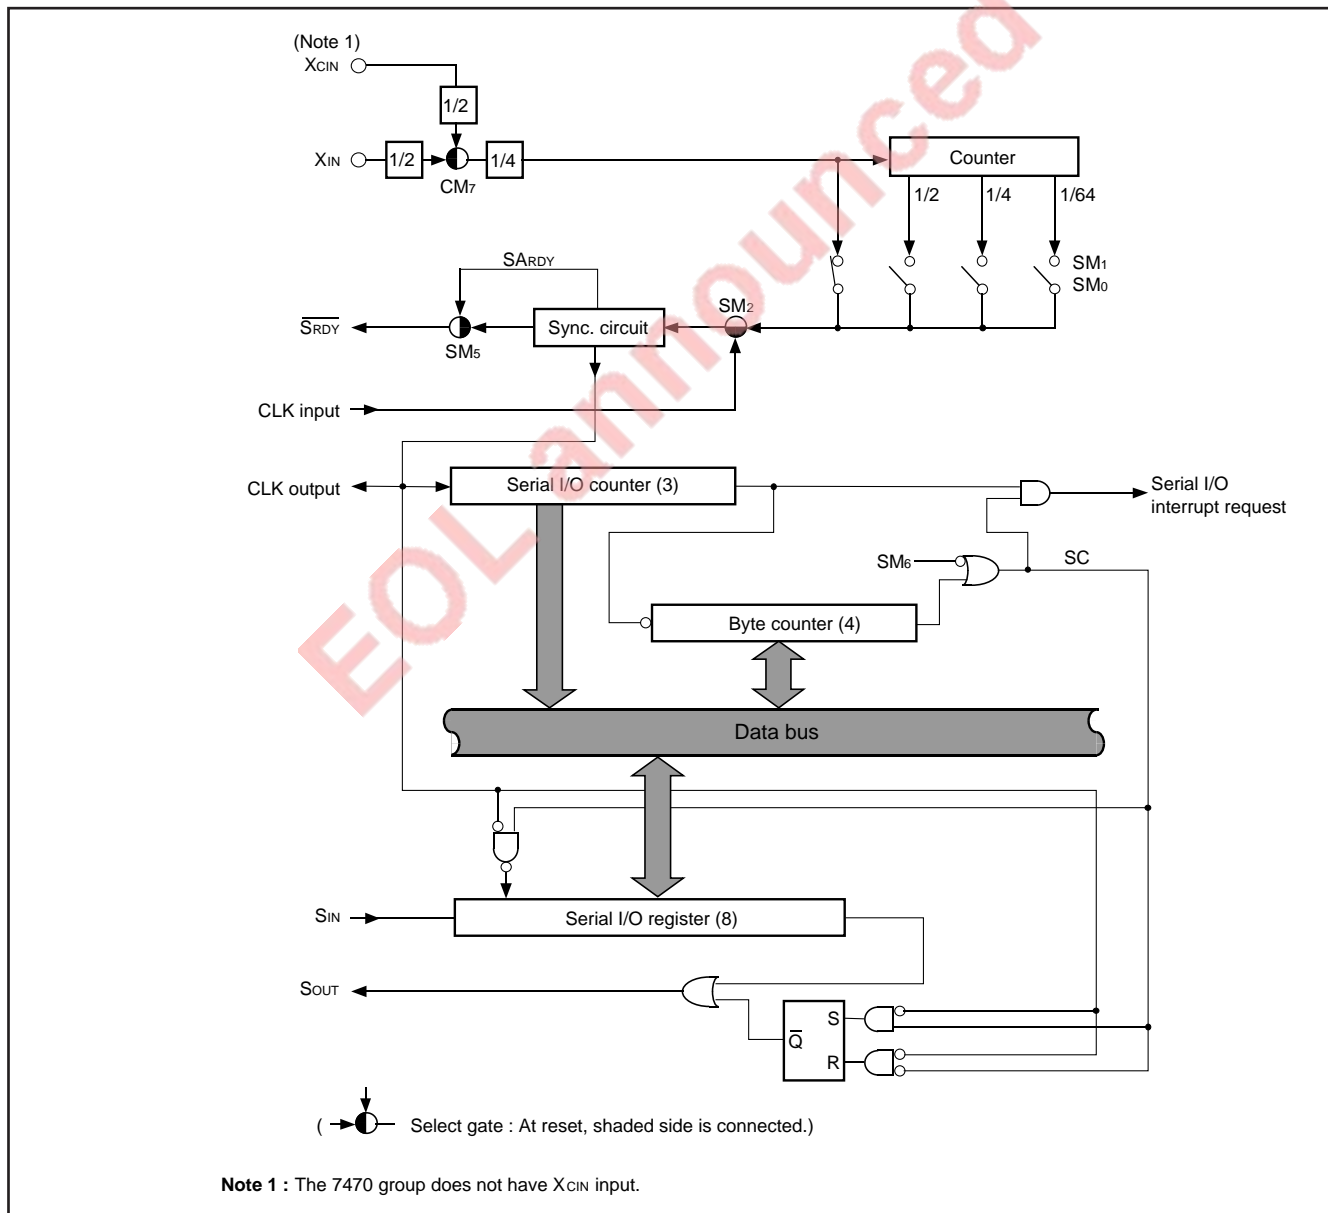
(Note 1)
XCIN

1/2

XIN

1/2

1/4

CM7

Counter

1/2

1/4

1/64

SM1
SM0

SARDY

$\overline{SRDY}$

Sync. circuit

SM2

SM5

CLK input

CLK output

Serial I/O counter (3)

Serial I/O interrupt request

SM6

SC

Byte counter (4)

Data bus

SIN

Serial I/O register (8)

SOUT

S

$\overline{Q}$

R

( Select gate : At reset, shaded side is connected.)

EOLannounced

**Note 1 :** The 7470 group does not have XCIN input.